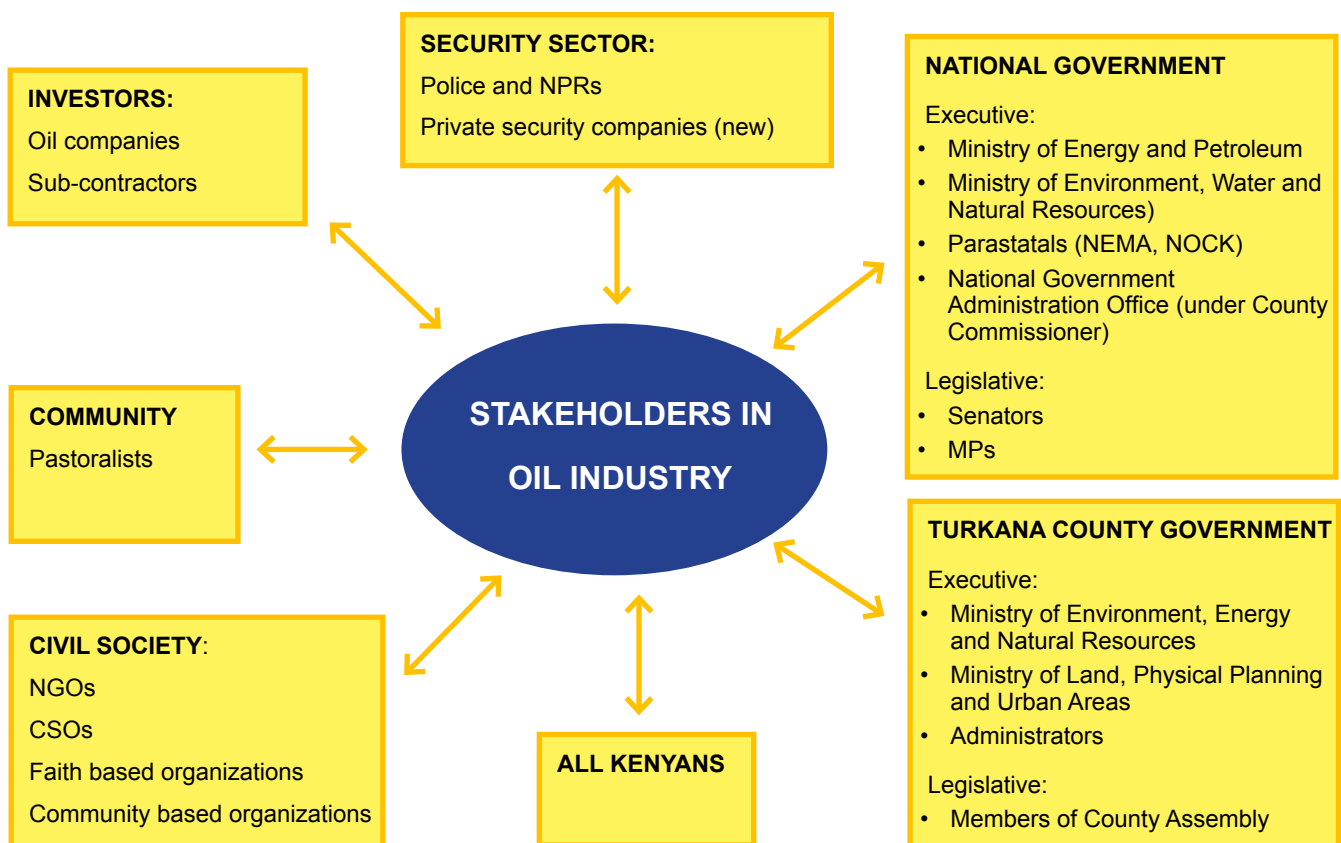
SECURITY SECTOR:
Police and NPRs
Private security companies (new)

INVESTORS:
Oil companies
Sub-contractors

NATIONAL GOVERNMENT
Executive:
• Ministry of Energy and Petroleum
• Ministry of Environment, Water and Natural Resources)
• Parastatals (NEMA, NOCK)
• National Government Administration Office (under County Commissioner)
Legislative:
• Senators
• MPs

COMMUNITY
Pastoralists

STAKEHOLDERS IN OIL INDUSTRY

TURKANA COUNTY GOVERNMENT
Executive:
• Ministry of Environment, Energy and Natural Resources
• Ministry of Land, Physical Planning and Urban Areas
• Administrators
Legislative:
• Members of County Assembly

CIVIL SOCIETY:
NGOs
CSOs
Faith based organizations
Community based organizations

ALL KENYANS